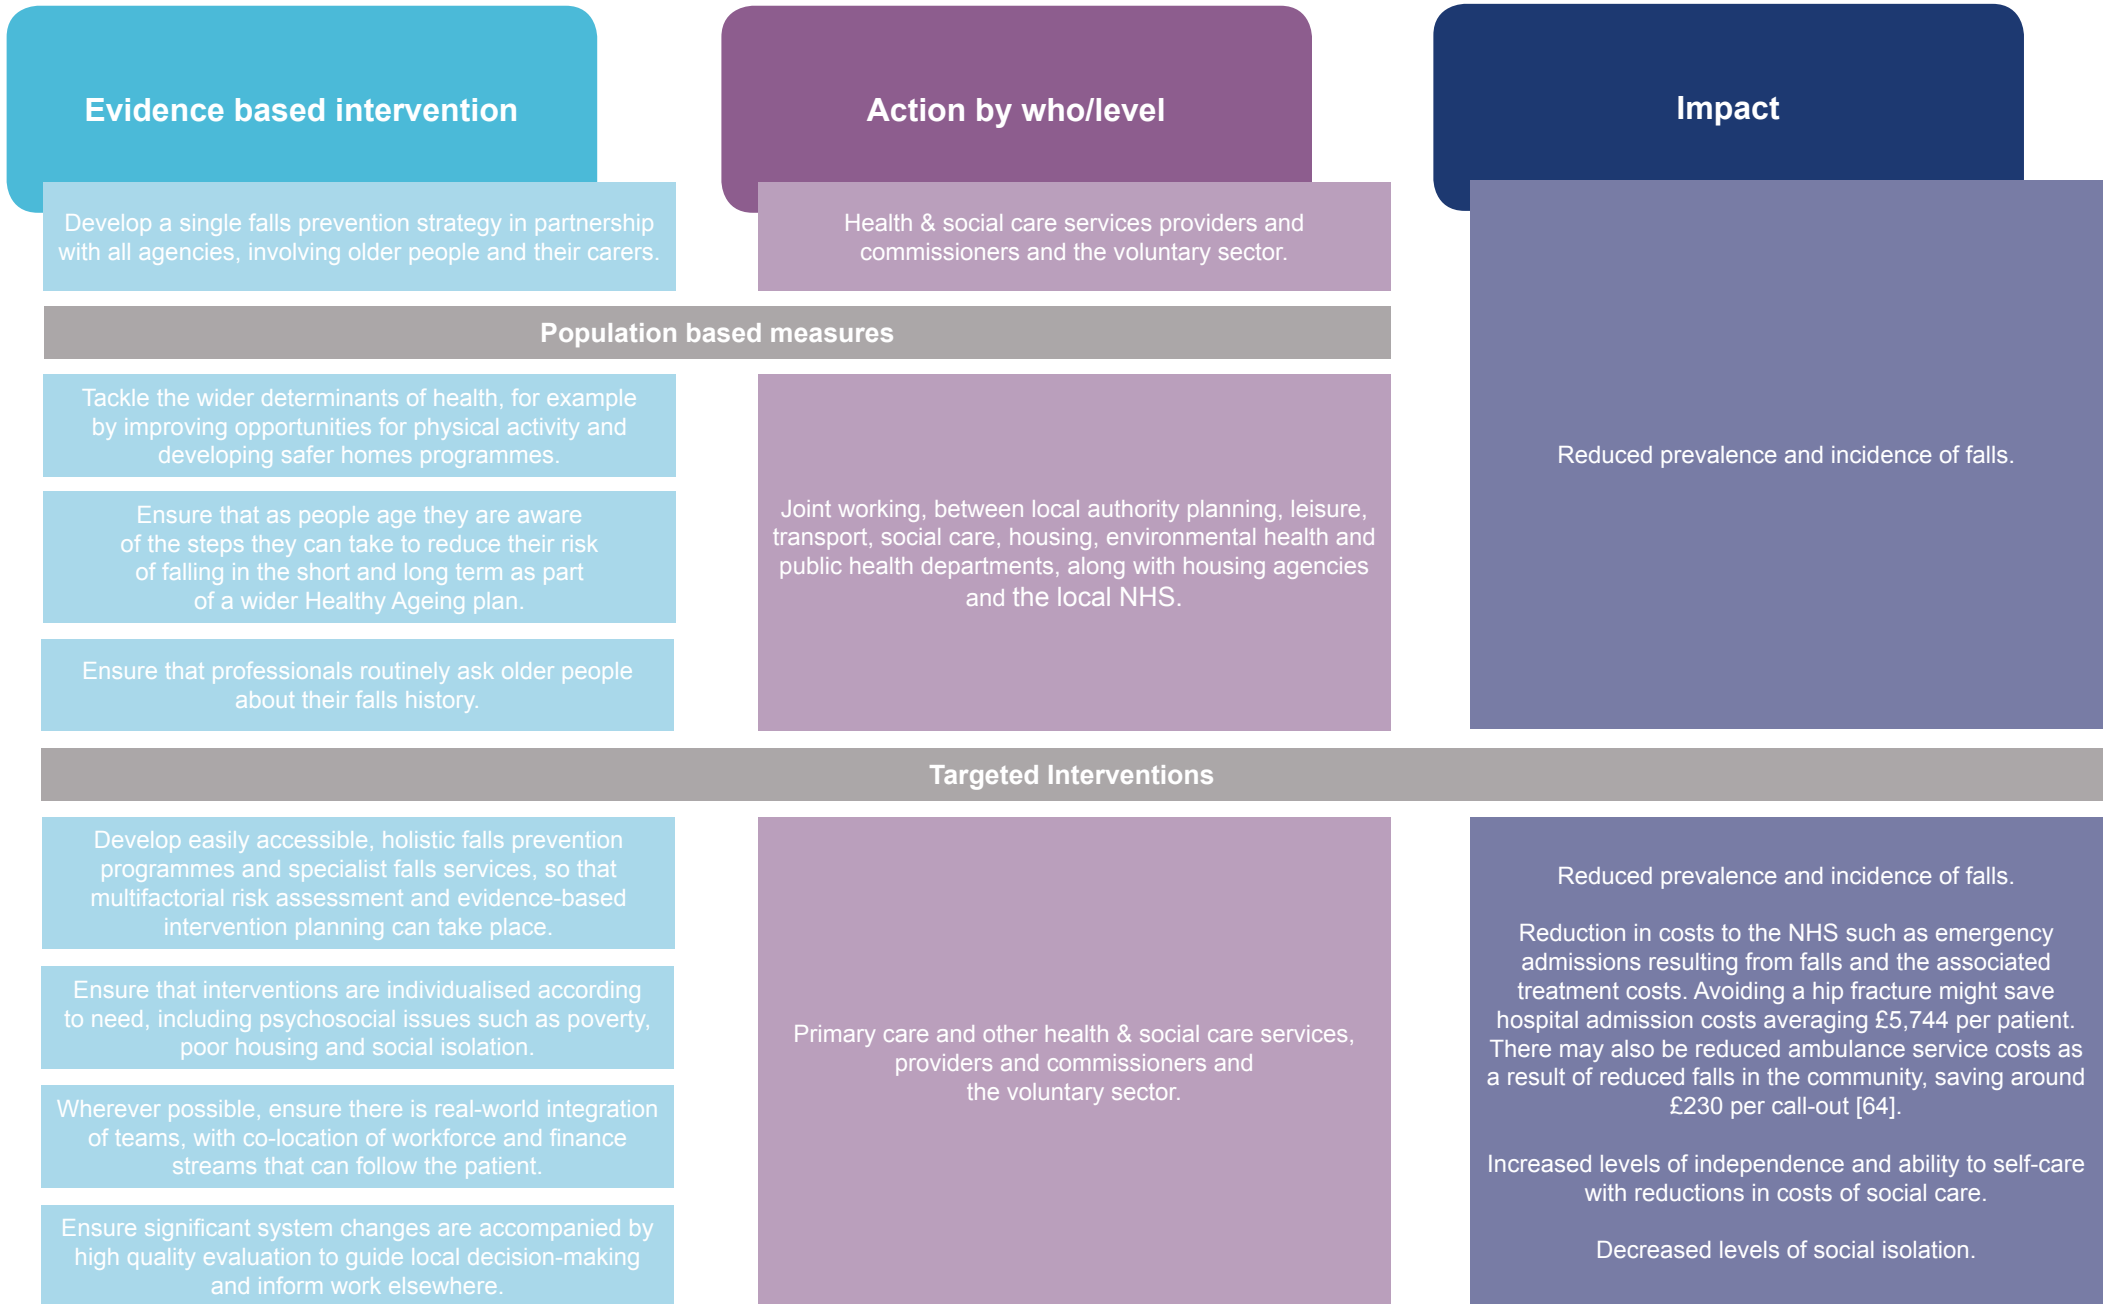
| Evidence based intervention | Action by who/level | Impact |
|---|---|---|
| Develop a single falls prevention strategy in partnership with all agencies, involving older people and their carers. | Health & social care services providers and commissioners and the voluntary sector. | |
| **Population based measures** | | |
| Tackle the wider determinants of health, for example by improving opportunities for physical activity and developing safer homes programmes. | Joint working, between local authority planning, leisure, transport, social care, housing, environmental health and public health departments, along with housing agencies and the local NHS. | Reduced prevalence and incidence of falls. |
| Ensure that as people age they are aware of the steps they can take to reduce their risk of falling in the short and long term as part of a wider Healthy Ageing plan. | | |
| Ensure that professionals routinely ask older people about their falls history. | | |
| **Targeted Interventions** | | |
| Develop easily accessible, holistic falls prevention programmes and specialist falls services, so that multifactorial risk assessment and evidence-based intervention planning can take place. | Primary care and other health & social care services, providers and commissioners and the voluntary sector. | Reduced prevalence and incidence of falls.<br><br>Reduction in costs to the NHS such as emergency admissions resulting from falls and the associated treatment costs. Avoiding a hip fracture might save hospital admission costs averaging £5,744 per patient. There may also be reduced ambulance service costs as a result of reduced falls in the community, saving around £230 per call-out [64].<br><br>Increased levels of independence and ability to self-care with reductions in costs of social care.<br><br>Decreased levels of social isolation. |
| Ensure that interventions are individualised according to need, including psychosocial issues such as poverty, poor housing and social isolation. | | |
| Wherever possible, ensure there is real-world integration of teams, with co-location of workforce and finance streams that can follow the patient. | | |
| Ensure significant system changes are accompanied by high quality evaluation to guide local decision-making and inform work elsewhere. | | |